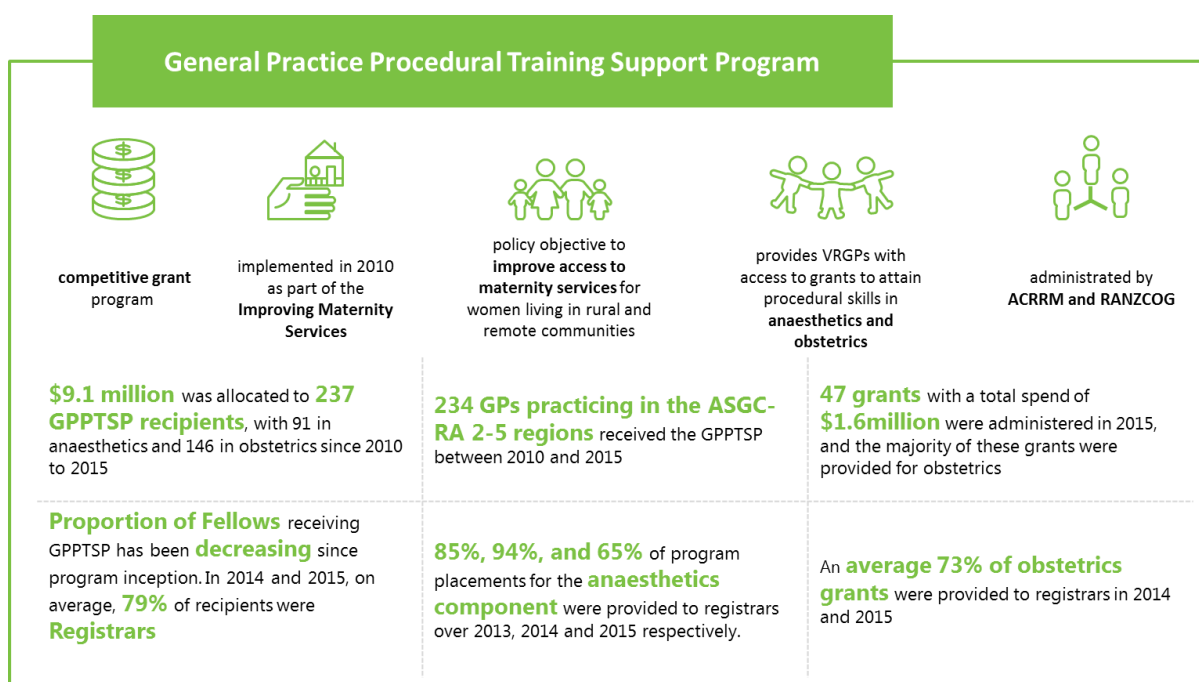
General Practice Procedural Training Support Program

competitive grant program

implemented in 2010 as part of the Improving Maternity Services

policy objective to improve access to maternity services for women living in rural and remote communities

provides VRGPs with access to grants to attain procedural skills in anaesthetics and obstetrics

administered by ACRRM and RANZCOG

$9.1 million was allocated to 237 GPPTSP recipients, with 91 in anaesthetics and 146 in obstetrics since 2010 to 2015

234 GPs practicing in the ASGC-RA 2-5 regions received the GPPTSP between 2010 and 2015

47 grants with a total spend of $1.6million were administered in 2015, and the majority of these grants were provided for obstetrics

Proportion of Fellows receiving GPPTSP has been decreasing since program inception. In 2014 and 2015, on average, 79% of recipients were Registrars

85%, 94%, and 65% of program placements for the anaesthetics component were provided to registrars over 2013, 2014 and 2015 respectively.

An average 73% of obstetrics grants were provided to registrars in 2014 and 2015